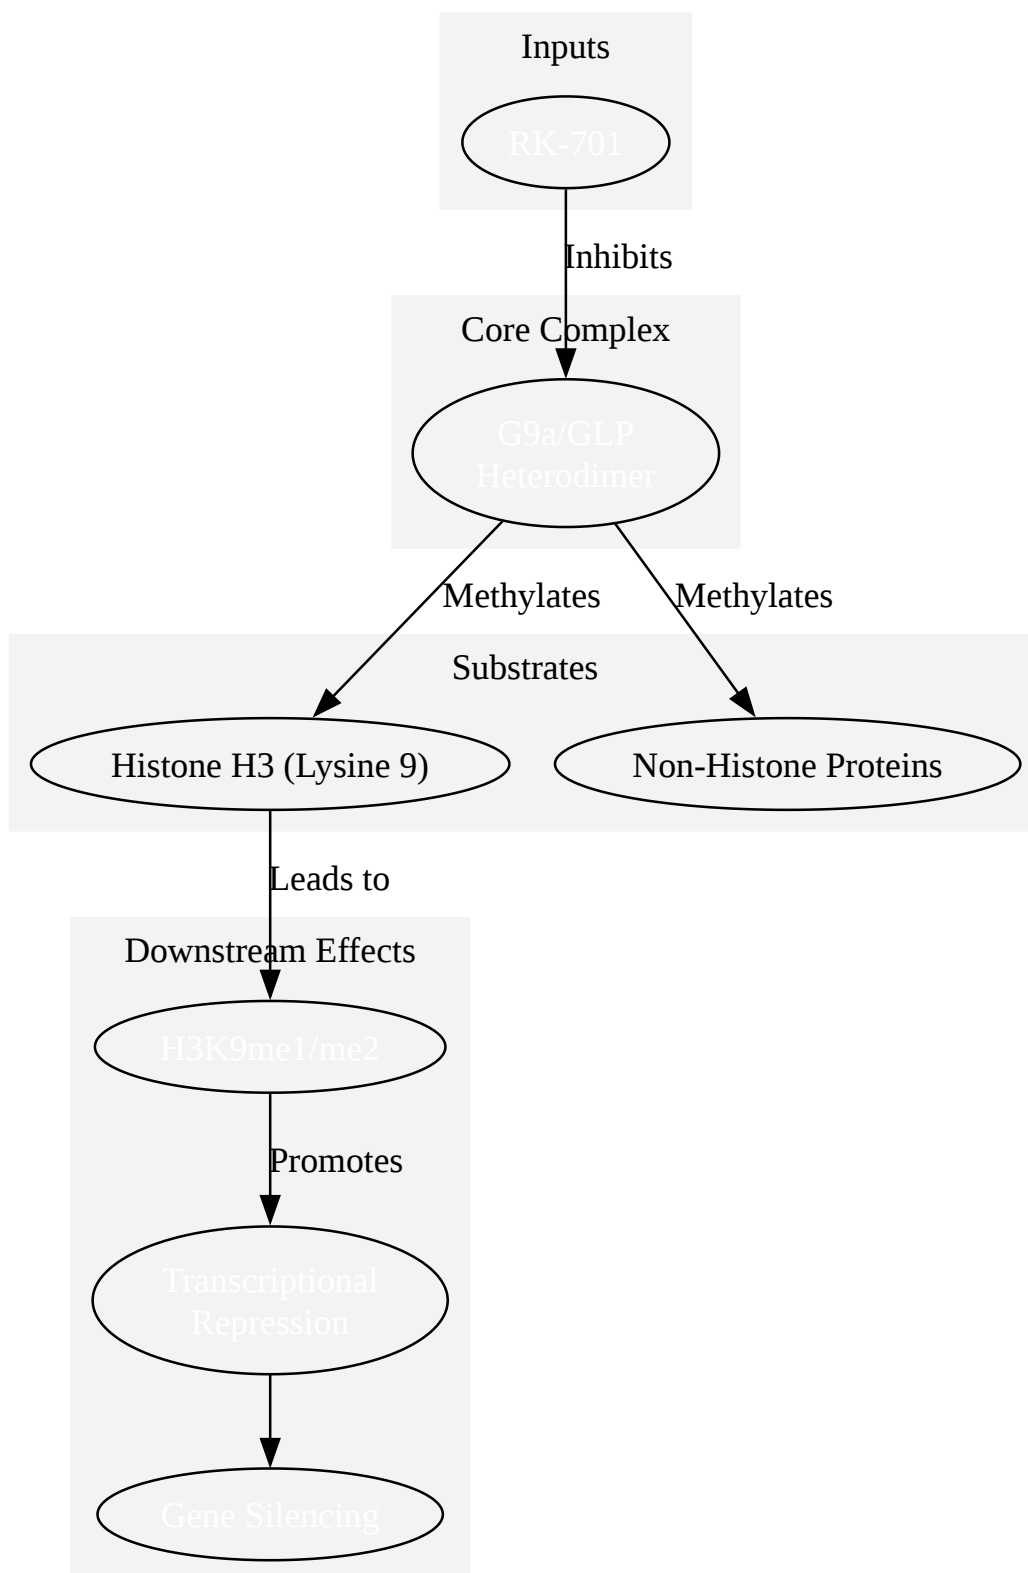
Inputs

RK-701

Inhibits

Core Complex

G9a/GLP
Heterodimer

Methylates

Methylates

Substrates

Histone H3 (Lysine 9)

Non-Histone Proteins

Leads to

Downstream Effects

H3K9me1/me2

Promotes

Transcriptional
Repression

Gene Silencing